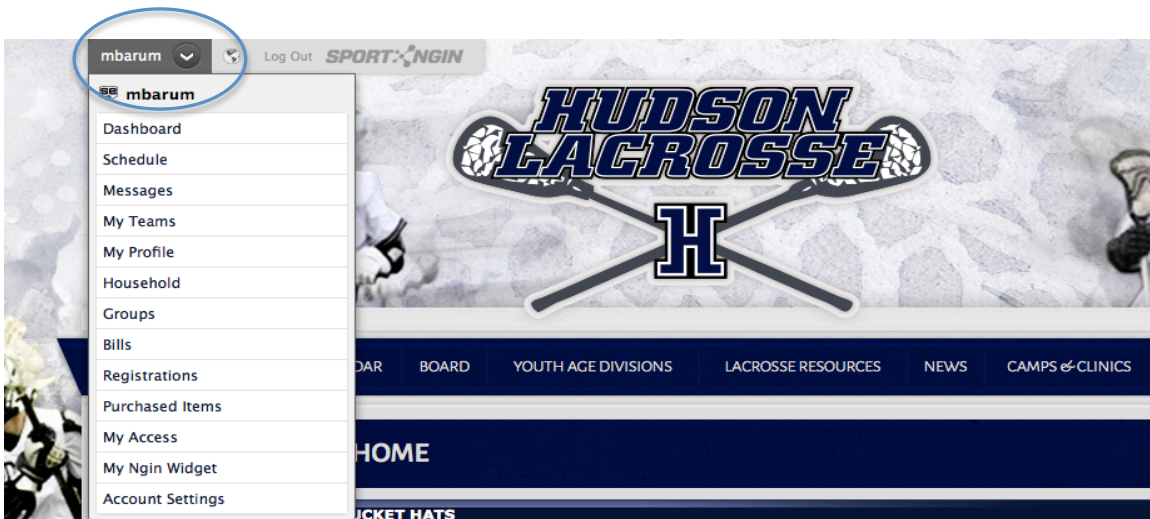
mbarum Log Out SPORT NGIN

mbarum

Dashboard
Schedule
Messages
My Teams
My Profile
Household
Groups
Bills
Registrations
Purchased Items
My Access
My Ngin Widget
Account Settings

HUDSON LACROSSE

H

DAR BOARD YOUTH AGE DIVISIONS LACROSSE RESOURCES NEWS CAMPS & CLINICS

HOME

UCKET HATS